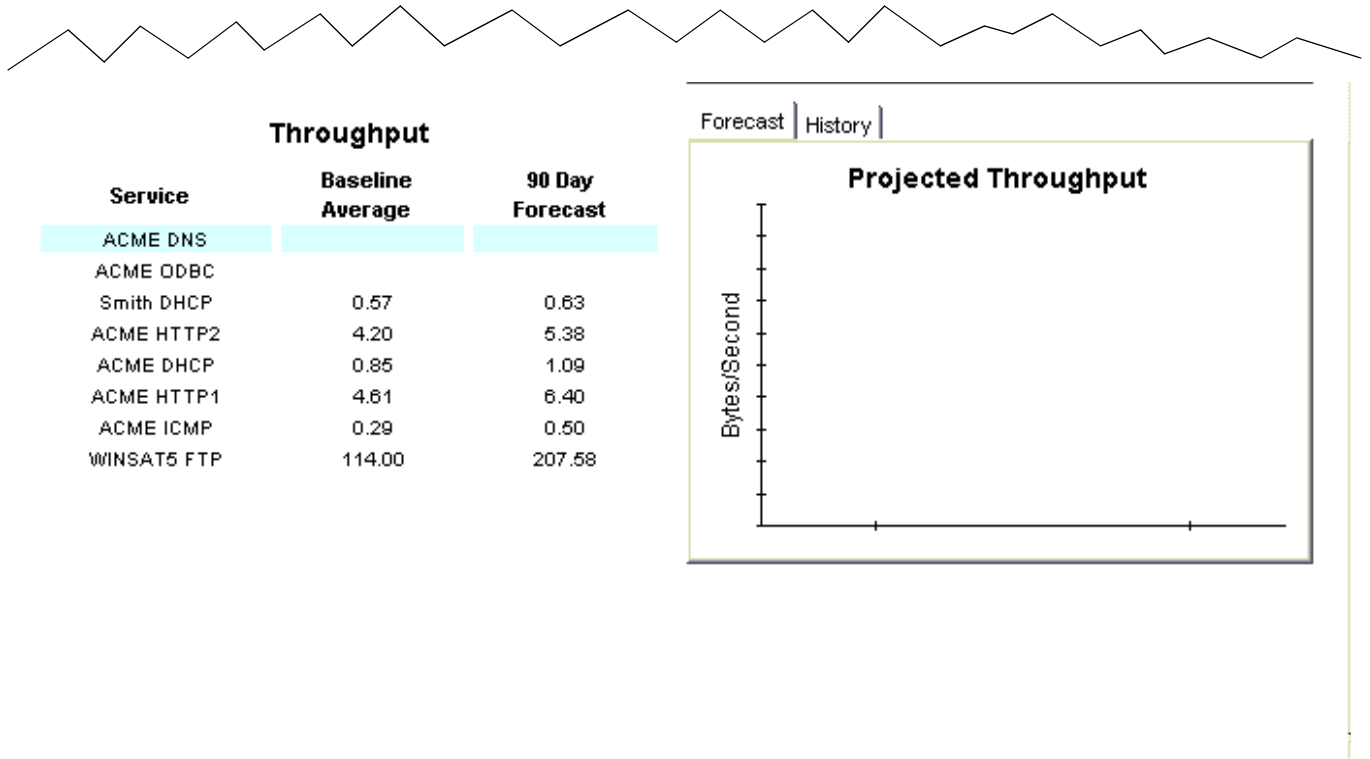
Throughput

| Service | Baseline Average | 90 Day Forecast |
|---|---|---|
| ACME DNS | | |
| ACME ODBC | | |
| Smith DHCP | 0.57 | 0.63 |
| ACME HTTP2 | 4.20 | 5.38 |
| ACME DHCP | 0.85 | 1.09 |
| ACME HTTP1 | 4.61 | 6.40 |
| ACME ICMP | 0.29 | 0.50 |
| WINSAT5 FTP | 114.00 | 207.58 |

Forecast | History

Projected Throughput

Bytes/Second